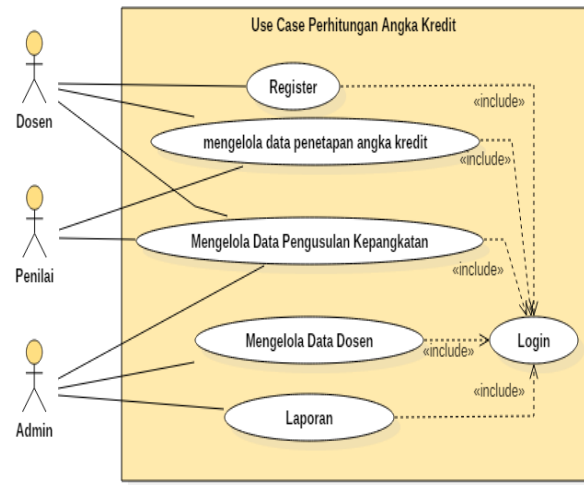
Use Case Perhitungan Angka Kredit

Dosen

Penilai

Admin

Register

mengelola data penetapan angka kredit

Mengelola Data Pengusulan Kepangkatan

Mengelola Data Dosen

Laporan

Login

«include»

«include»

«include»

«include»

«include»